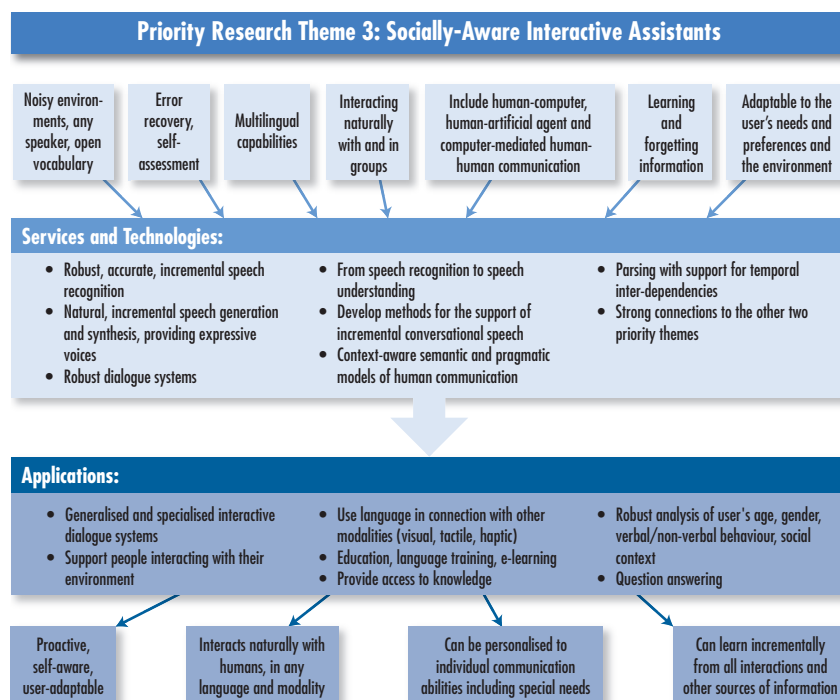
Priority Research Theme 3: Socially-Aware Interactive Assistants

Noisy environments, any speaker, open vocabulary

Error recovery, self-assessment

Multilingual capabilities

Interacting naturally with and in groups

Include human-computer, human-artificial agent and computer-mediated human-human communication

Learning and forgetting information

Adaptable to the user's needs and preferences and the environment

Services and Technologies:

• Robust, accurate, incremental speech recognition
• Natural, incremental speech generation and synthesis, providing expressive voices
• Robust dialogue systems

• From speech recognition to speech understanding
• Develop methods for the support of incremental conversational speech
• Context-aware semantic and pragmatic models of human communication

• Parsing with support for temporal inter-dependencies
• Strong connections to the other two priority themes

Applications:

• Generalised and specialised interactive dialogue systems
• Support people interacting with their environment

• Use language in connection with other modalities (visual, tactile, haptic)
• Education, language training, e-learning
• Provide access to knowledge

• Robust analysis of user's age, gender, verbal/non-verbal behaviour, social context
• Question answering

Proactive, self-aware, user-adaptable

Interacts naturally with humans, in any language and modality

Can be personalised to individual communication abilities including special needs

Can learn incrementally from all interactions and other sources of information